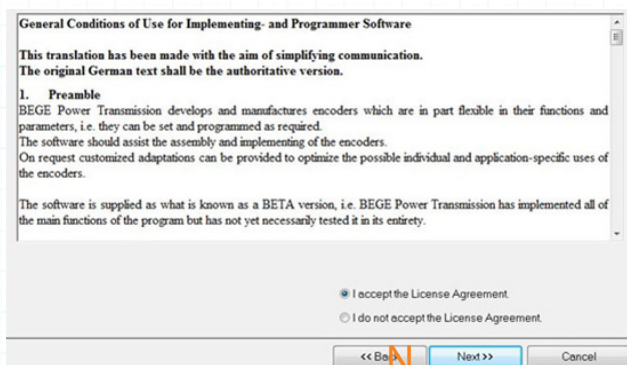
General Conditions of Use for Implementing- and Programmer Software

This translation has been made with the aim of simplifying communication.
The original German text shall be the authoritative version.

1. Preamble
BEGE Power Transmission develops and manufactures encoders which are in part flexible in their functions and parameters, i.e. they can be set and programmed as required.
The software should assist the assembly and implementing of the encoders.
On request customized adaptations can be provided to optimize the possible individual and application-specific uses of the encoders.

The software is supplied as what is known as a BETA version, i.e. BEGE Power Transmission has implemented all of the main functions of the program but has not yet necessarily tested it in its entirety.

I accept the License Agreement.

I do not accept the License Agreement.

<< Back

Next >>

Cancel